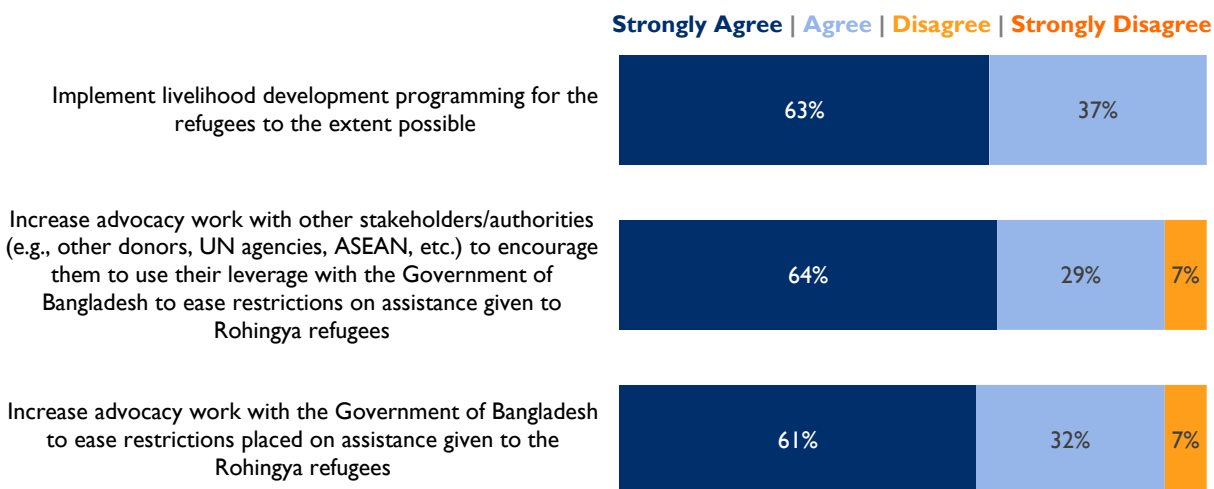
Strongly Agree | Agree | Disagree | Strongly Disagree

Implement livelihood development programming for the refugees to the extent possible

63%

37%

Increase advocacy work with other stakeholders/authorities (e.g., other donors, UN agencies, ASEAN, etc.) to encourage them to use their leverage with the Government of Bangladesh to ease restrictions on assistance given to Rohingya refugees

64%

29%

7%

Increase advocacy work with the Government of Bangladesh to ease restrictions placed on assistance given to the Rohingya refugees

61%

32%

7%